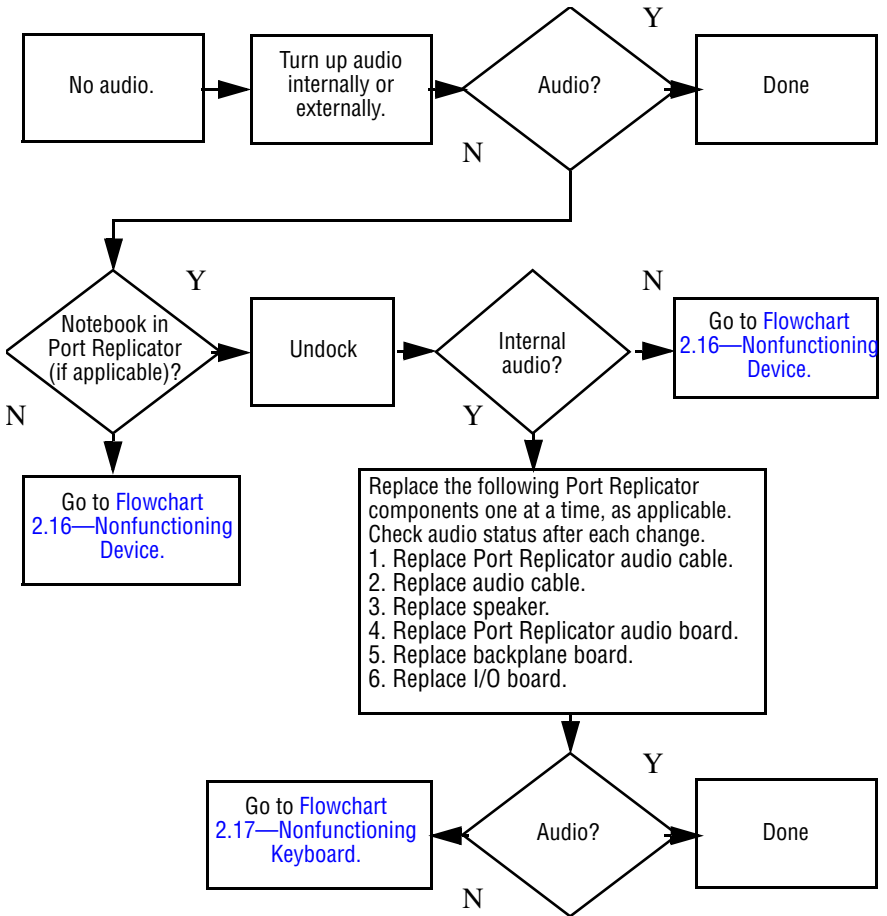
No audio.

Turn up audio internally or externally.

Audio?

Y

Done

N

Notebook in Port Replicator (if applicable)?

Y

Undock

Internal audio?

N

Go to Flowchart 2.16—Nonfunctioning Device.

N

Y

Go to Flowchart 2.16—Nonfunctioning Device.

Replace the following Port Replicator components one at a time, as applicable. Check audio status after each change.
1. Replace Port Replicator audio cable.
2. Replace audio cable.
3. Replace speaker.
4. Replace Port Replicator audio board.
5. Replace backplane board.
6. Replace I/O board.

Y

Go to Flowchart 2.17—Nonfunctioning Keyboard.

Audio?

Done

N